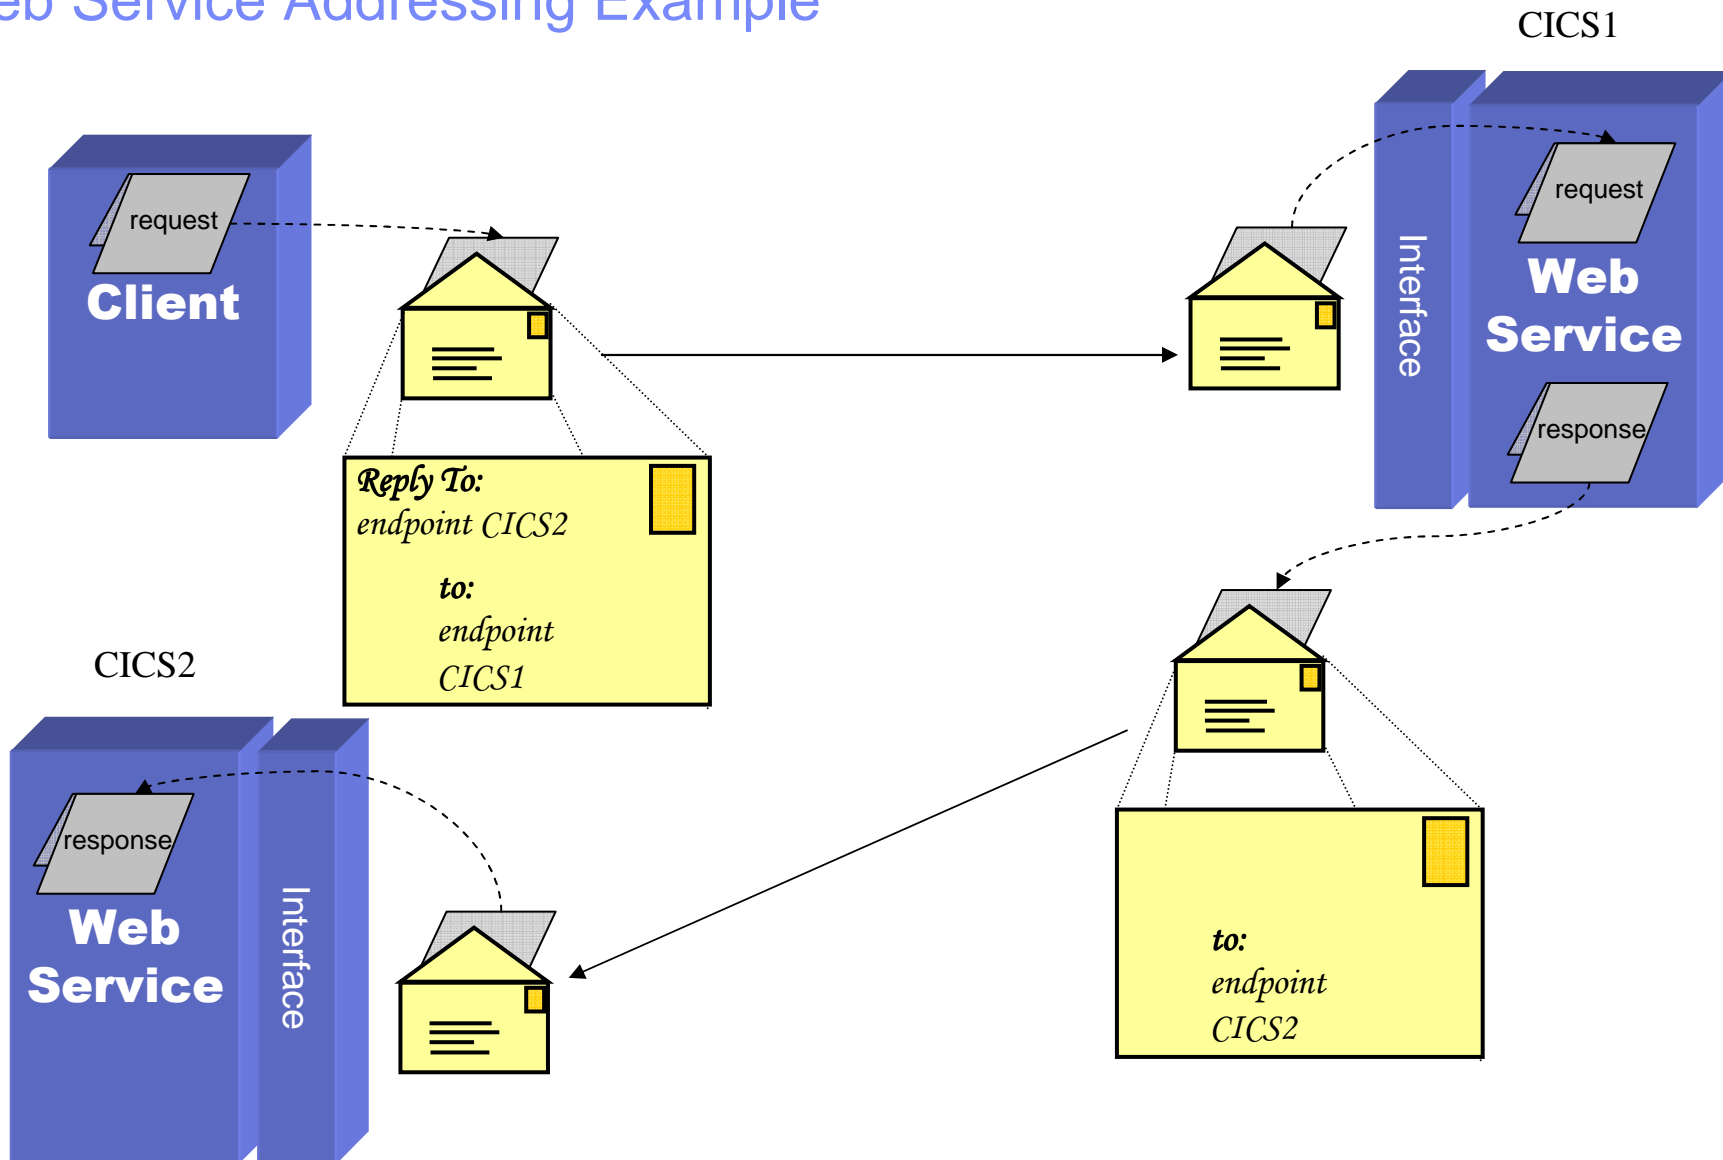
eb Service Addressing Example

CICS1

request

Client

request

Interface

Web Service

response

Reply To:
endpoint CICS2

to:
endpoint
CICS1

CICS2

response

Web Service

Interface

to:
endpoint
CICS2